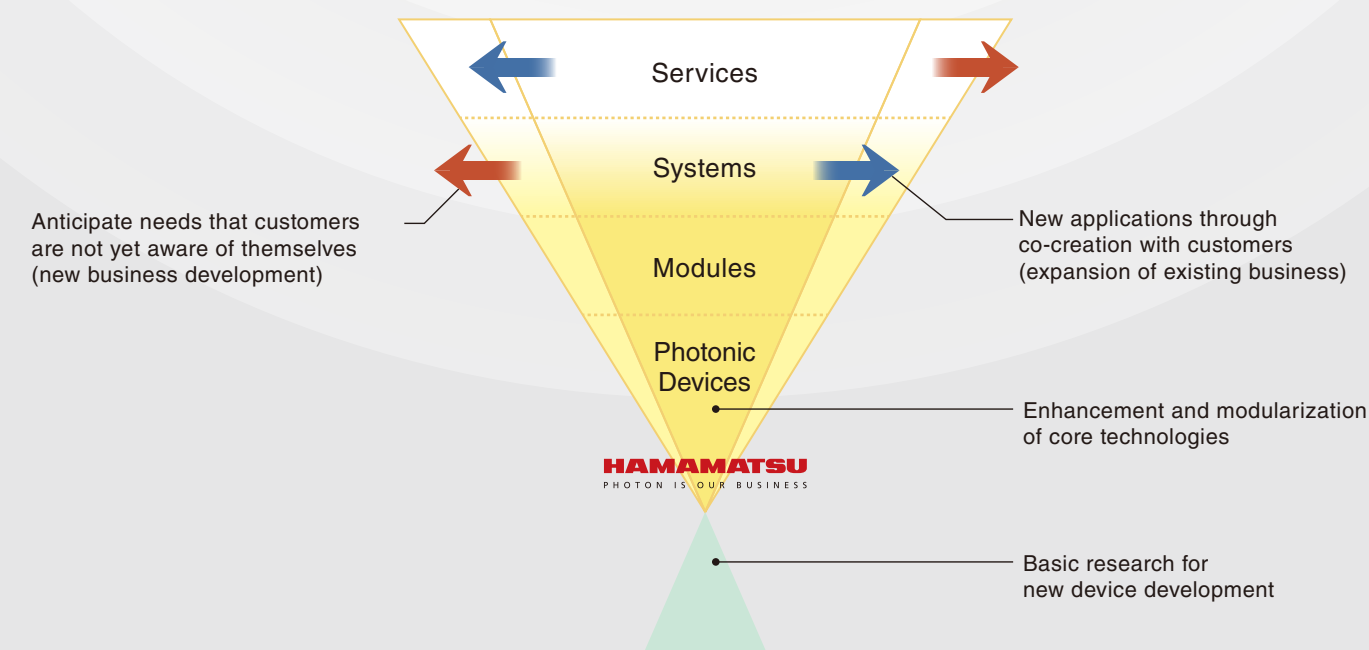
Services

Systems

Anticipate needs that customers are not yet aware of themselves (new business development)

New applications through co-creation with customers (expansion of existing business)

Modules

Photonic Devices

Enhancement and modularization of core technologies

HAMAMATSU
PHOTON IS OUR BUSINESS

Basic research for new device development